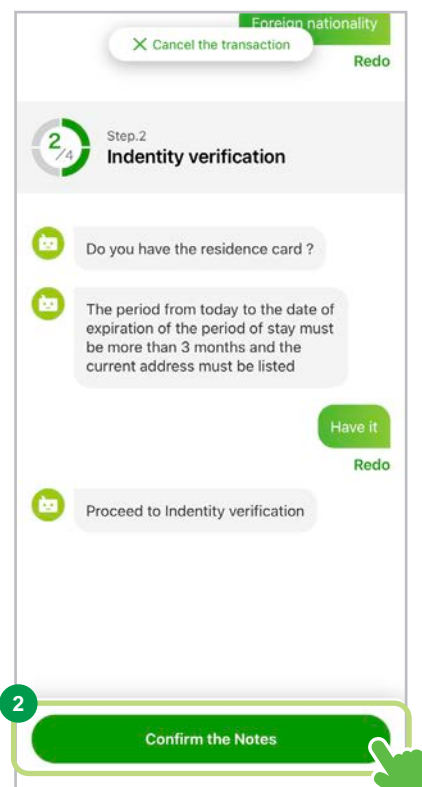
Foreign nationality

Cancel the transaction

Redo

2/4

Step.2

Indentity verification

Do you have the residence card ?

The period from today to the date of expiration of the period of stay must be more than 3 months and the current address must be listed

Have it

Redo

Proceed to Indentity verification

2

Confirm the Notes